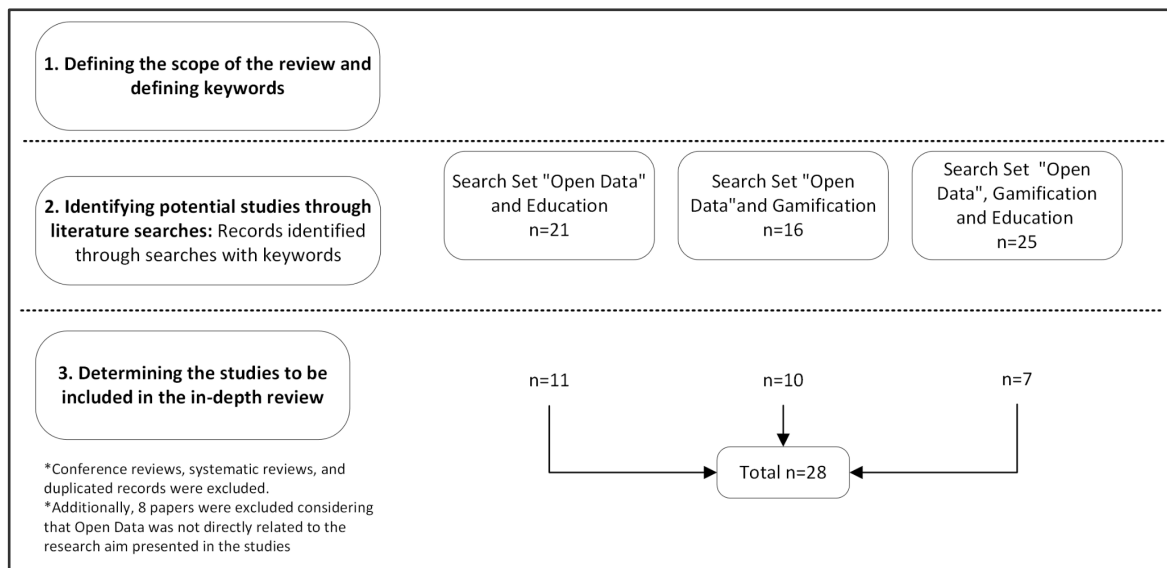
1. Defining the scope of the review and defining keywords

2. Identifying potential studies through literature searches: Records identified through searches with keywords

Search Set "Open Data" and Education
n=21

Search Set "Open Data"and Gamification
n=16

Search Set "Open Data", Gamification and Education
n=25

3. Determining the studies to be included in the in-depth review

n=11

n=10

n=7

Total n=28

*Conference reviews, systematic reviews, and duplicated records were excluded.
*Additionally, 8 papers were excluded considering that Open Data was not directly related to the research aim presented in the studies